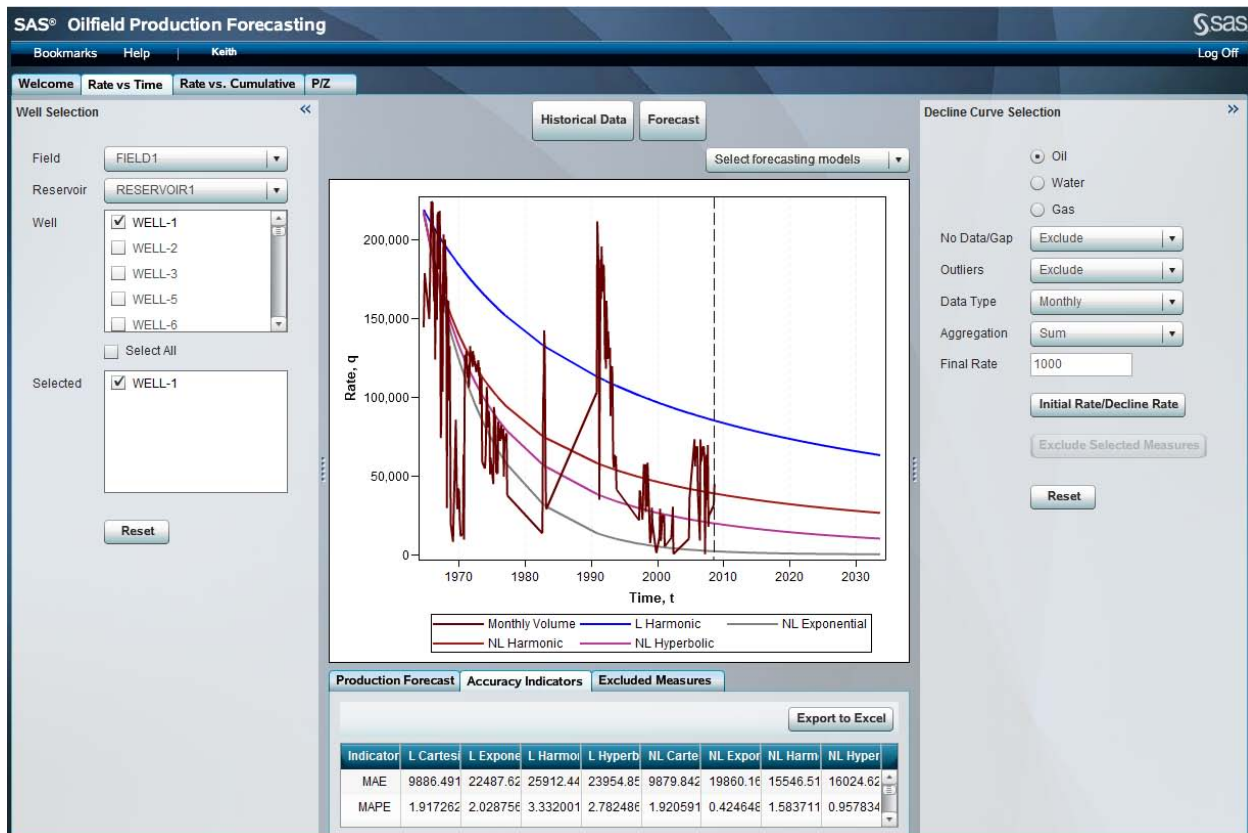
SAS® Oilfield Production Forecasting

Ssas

Bookmarks Help | Keith

Log Off

Welcome | Rate vs Time | Rate vs. Cumulative | P/Z

Well Selection «

Field FIELD1
Reservoir RESERVOIR1
Well
☑ WELL-1
☐ WELL-2
☐ WELL-3
☐ WELL-5
☐ WELL-6

☐ Select All

Selected ☑ WELL-1

Reset

Historical Data | Forecast

Select forecasting models

Rate, q
200,000
150,000
100,000
50,000
0
1970 1980 1990 2000 2010 2020 2030
Time, t

Monthly Volume
L Harmonic
NL Exponential
NL Harmonic
NL Hyperbolic

Production Forecast | Accuracy Indicators | Excluded Measures

Export to Excel

| Indicator | L Cartesi | L Expone | L Harmoi | L Hyperb | NL Carte | NL Expor | NL Harm | NL Hyper |
|---|---|---|---|---|---|---|---|---|
| MAE | 9886.491 | 22487.62 | 25912.44 | 23954.85 | 9879.842 | 19860.16 | 15546.51 | 16024.62 |
| MAPE | 1.917262 | 2.028756 | 3.332001 | 2.782486 | 1.920591 | 0.424648 | 1.583711 | 0.957834 |

Decline Curve Selection »

⊙ Oil
○ Water
○ Gas

No Data/Gap Exclude
Outliers Exclude
Data Type Monthly
Aggregation Sum
Final Rate 1000

Initial Rate/Decline Rate

Exclude Selected Measures

Reset